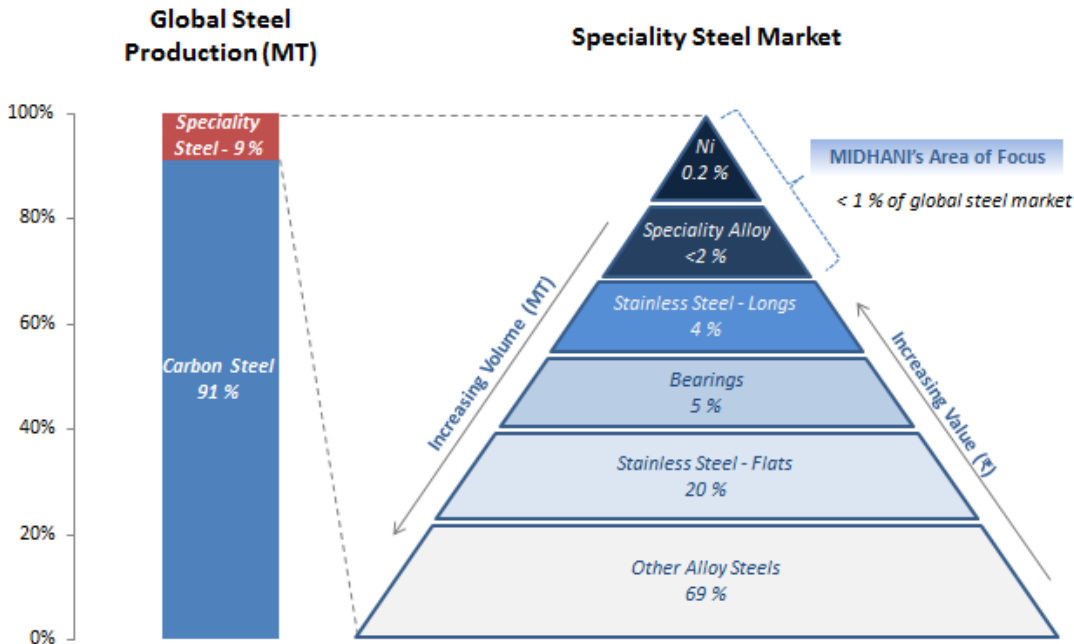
Global Steel Production (MT)

Speciality Steel Market

100%
80%
60%
40%
20%
0%

Speciality Steel - 9 %

Carbon Steel 91 %

Ni 0.2 %

Speciality Alloy <2 %

MIDHANI's Area of Focus

< 1 % of global steel market

Stainless Steel - Longs 4 %

Bearings 5 %

Stainless Steel - Flats 20 %

Other Alloy Steels 69 %

Increasing Volume (MT)

Increasing Value (₹)